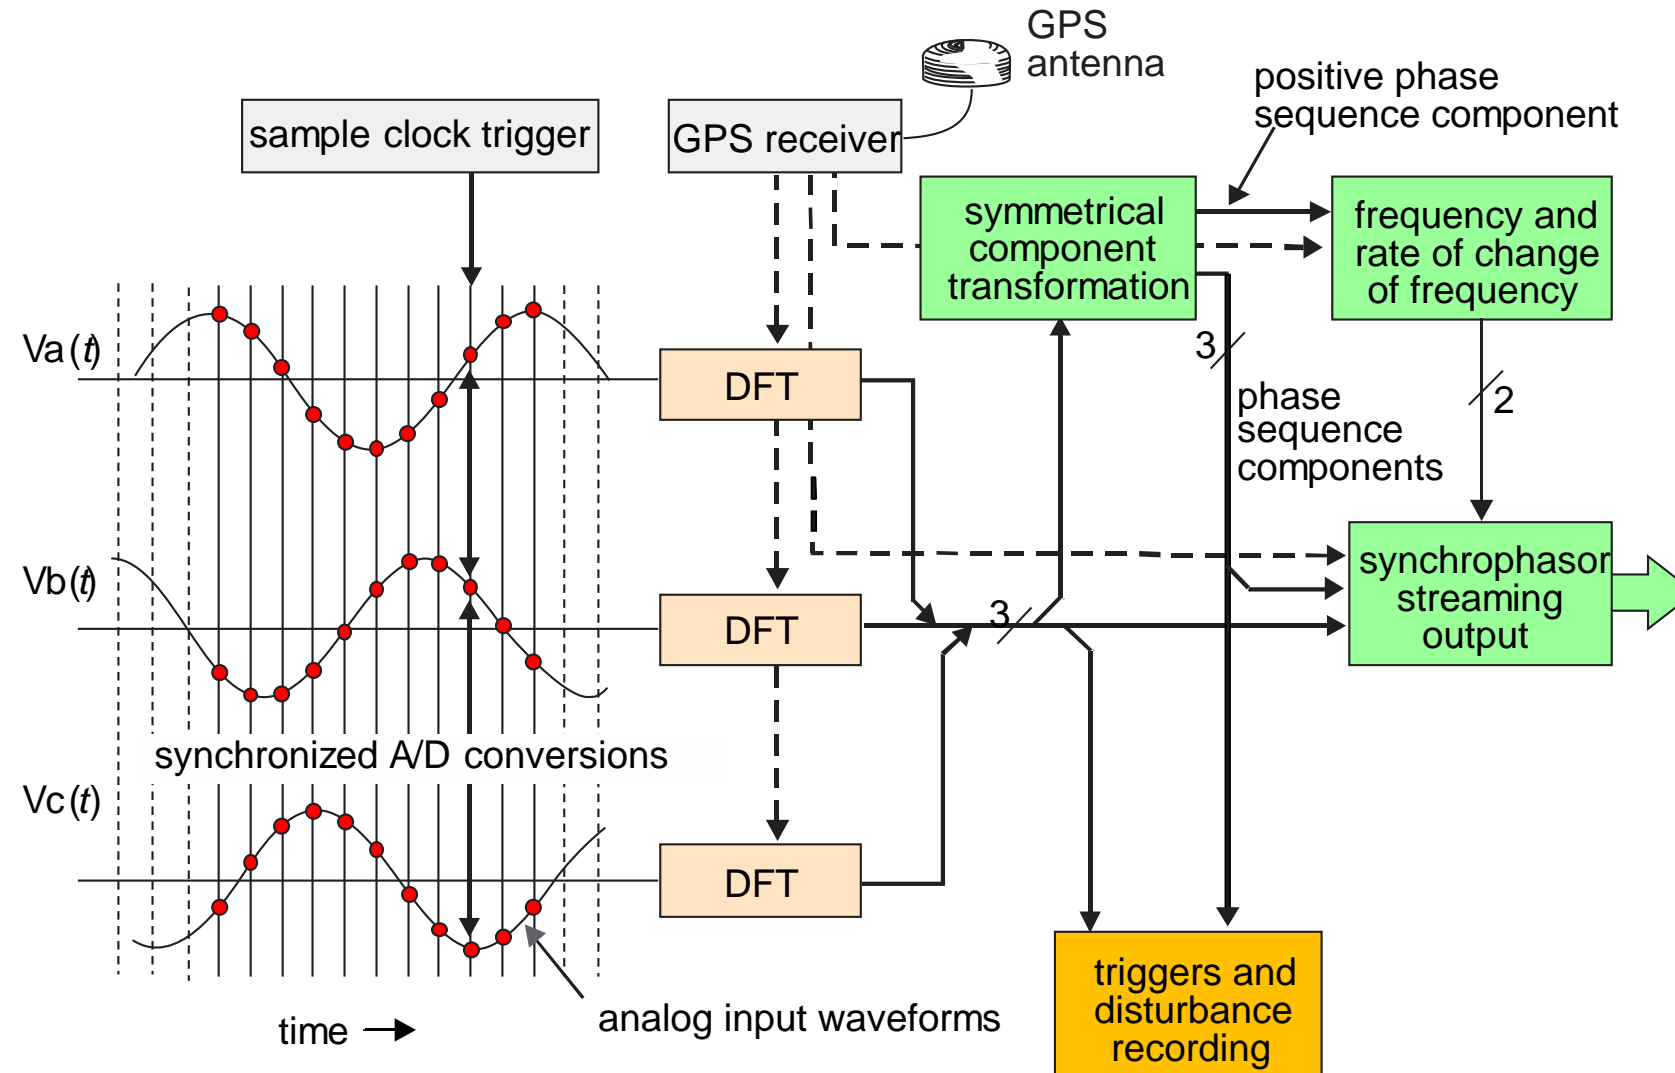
GPS antenna

sample clock trigger

GPS receiver

positive phase sequence component

symmetrical component transformation

frequency and rate of change of frequency

Va (t)

DFT

3

phase sequence components

2

Vb (t)

synchrophasor streaming output

DFT

3

synchronized A/D conversions

Vc (t)

DFT

triggers and disturbance recording

time →

analog input waveforms